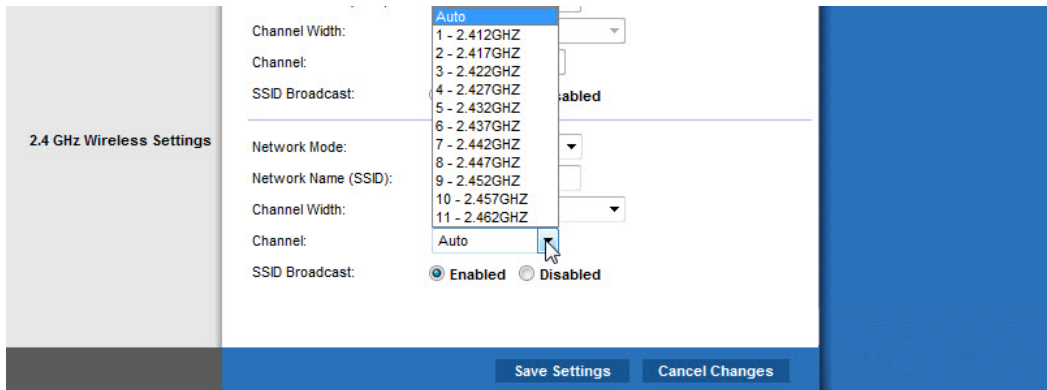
Channel Width:
Channel:
SSID Broadcast: sabled

2.4 GHz Wireless Settings

Network Mode:
Network Name (SSID):
Channel Width:
Channel:
SSID Broadcast:

Auto
1 - 2.412GHZ
2 - 2.417GHZ
3 - 2.422GHZ
4 - 2.427GHZ
5 - 2.432GHZ
6 - 2.437GHZ
7 - 2.442GHZ
8 - 2.447GHZ
9 - 2.452GHZ
10 - 2.457GHZ
11 - 2.462GHZ

Auto

Enabled Disabled

Save Settings Cancel Changes